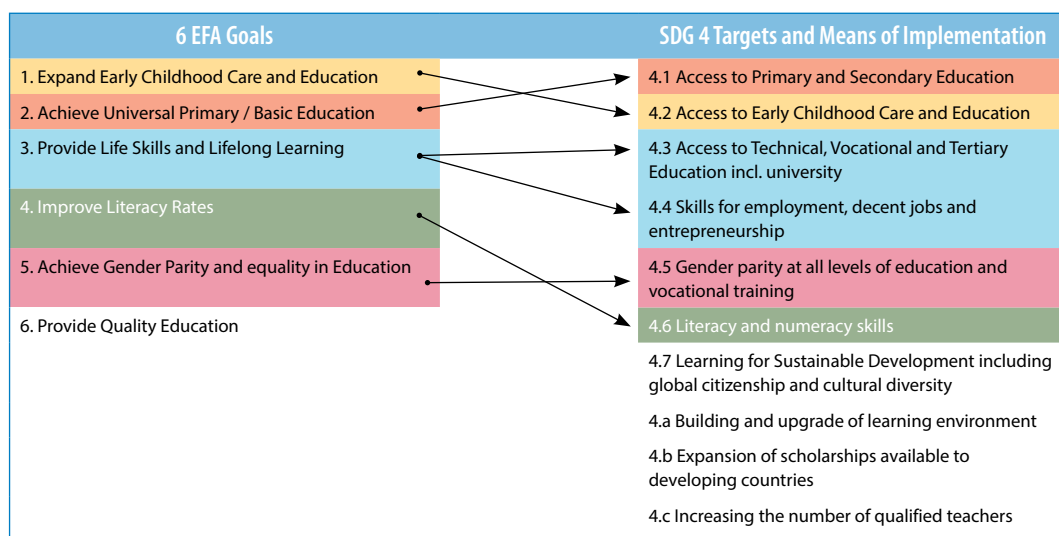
6 EFA Goals

1. Expand Early Childhood Care and Education

2. Achieve Universal Primary / Basic Education

3. Provide Life Skills and Lifelong Learning

4. Improve Literacy Rates

5. Achieve Gender Parity and equality in Education

6. Provide Quality Education

SDG 4 Targets and Means of Implementation

4.1 Access to Primary and Secondary Education

4.2 Access to Early Childhood Care and Education

4.3 Access to Technical, Vocational and Tertiary Education incl. university

4.4 Skills for employment, decent jobs and entrepreneurship

4.5 Gender parity at all levels of education and vocational training

4.6 Literacy and numeracy skills

4.7 Learning for Sustainable Development including global citizenship and cultural diversity

4.a Building and upgrade of learning environment

4.b Expansion of scholarships available to developing countries

4.c Increasing the number of qualified teachers